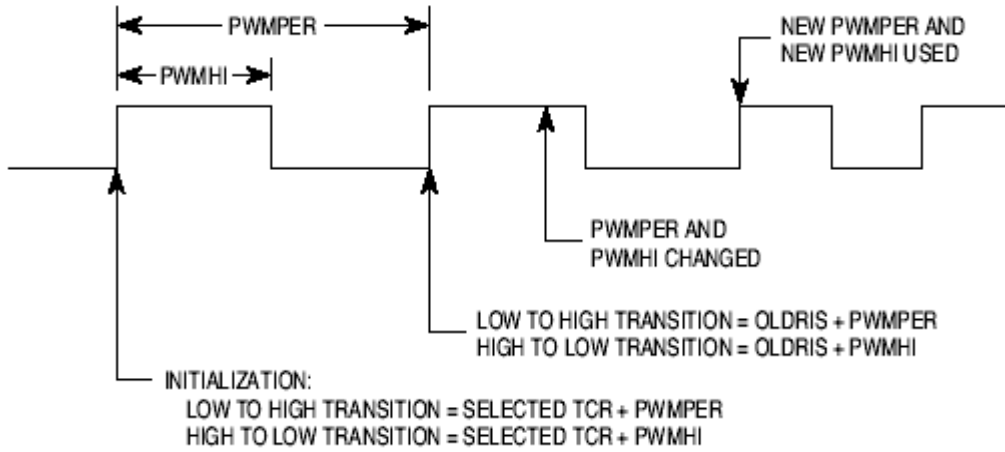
PWMPER

PWMHI

NEW PWMPER AND NEW PWMHI USED

PWMPER AND PWMHI CHANGED

LOW TO HIGH TRANSITION = OLDRIS + PWMPER
HIGH TO LOW TRANSITION = OLDRIS + PWMHI

INITIALIZATION:
LOW TO HIGH TRANSITION = SELECTED TCR + PWMPER
HIGH TO LOW TRANSITION = SELECTED TCR + PWMHI